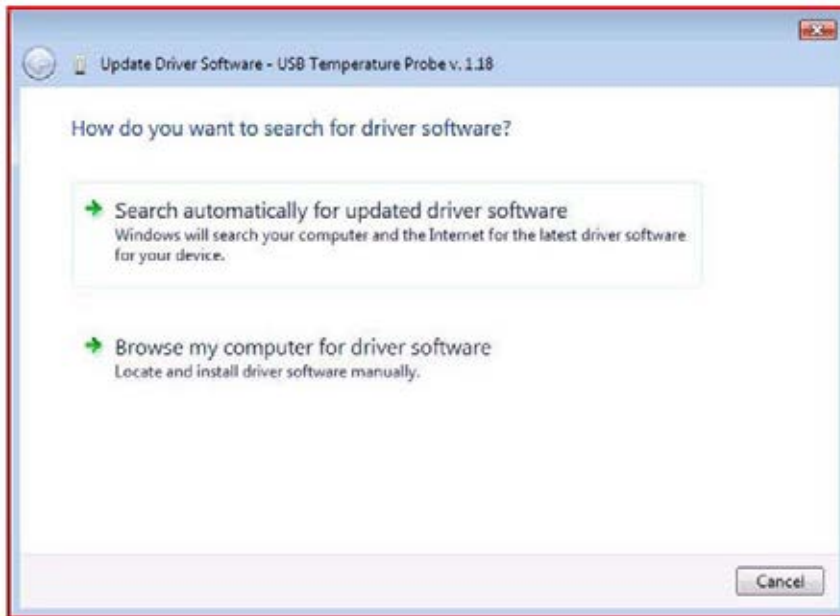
Update Driver Software - USB Temperature Probe v. 1.18

How do you want to search for driver software?

Search automatically for updated driver software
Windows will search your computer and the Internet for the latest driver software for your device.

Browse my computer for driver software
Locate and install driver software manually.

Cancel